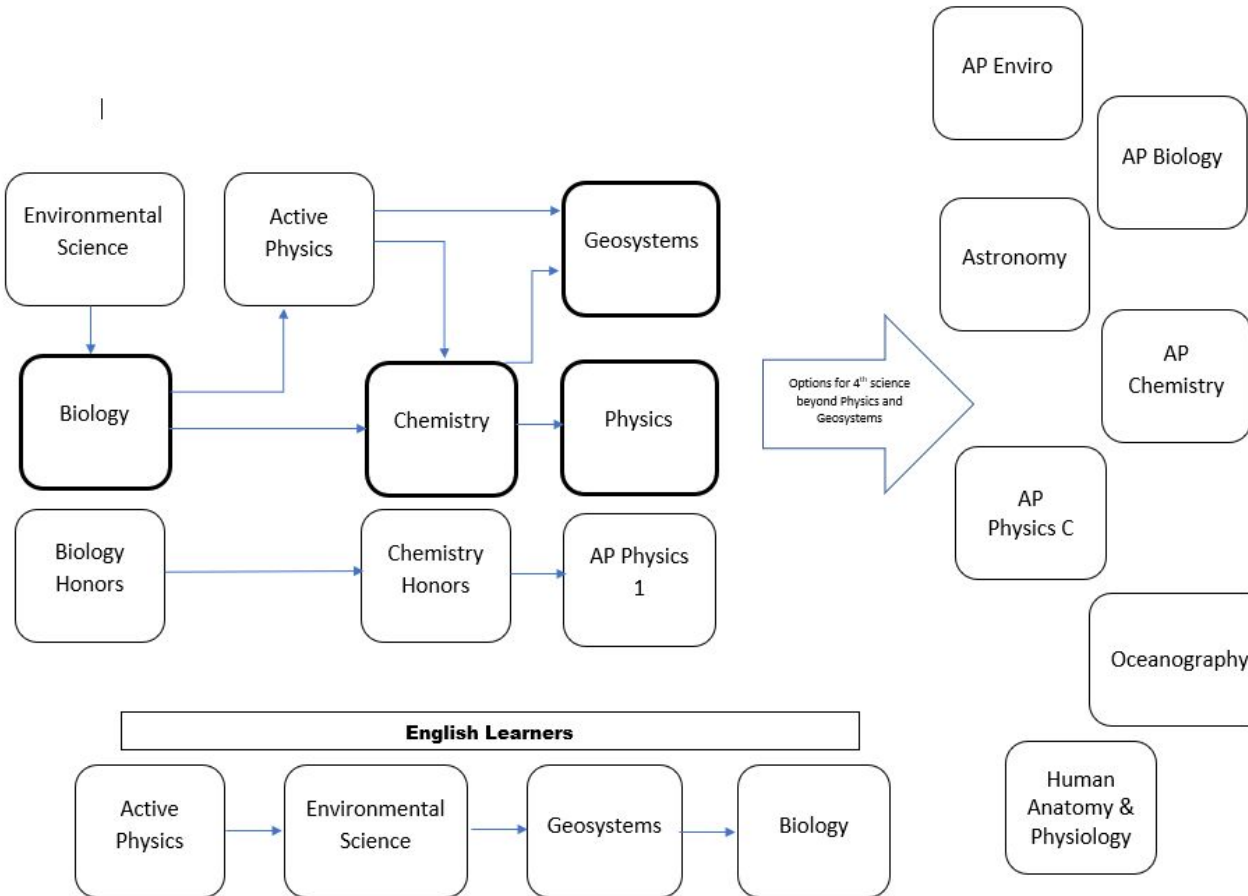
AP Enviro

AP Biology

Environmental Science

Active Physics

Geosystems

Astronomy

AP Chemistry

Biology

Chemistry

Physics

Options for $4^{th}$ science beyond Physics and Geosystems

AP Physics C

Biology Honors

Chemistry Honors

AP Physics 1

Oceanography

English Learners

Human Anatomy & Physiology

Active Physics

Environmental Science

Geosystems

Biology